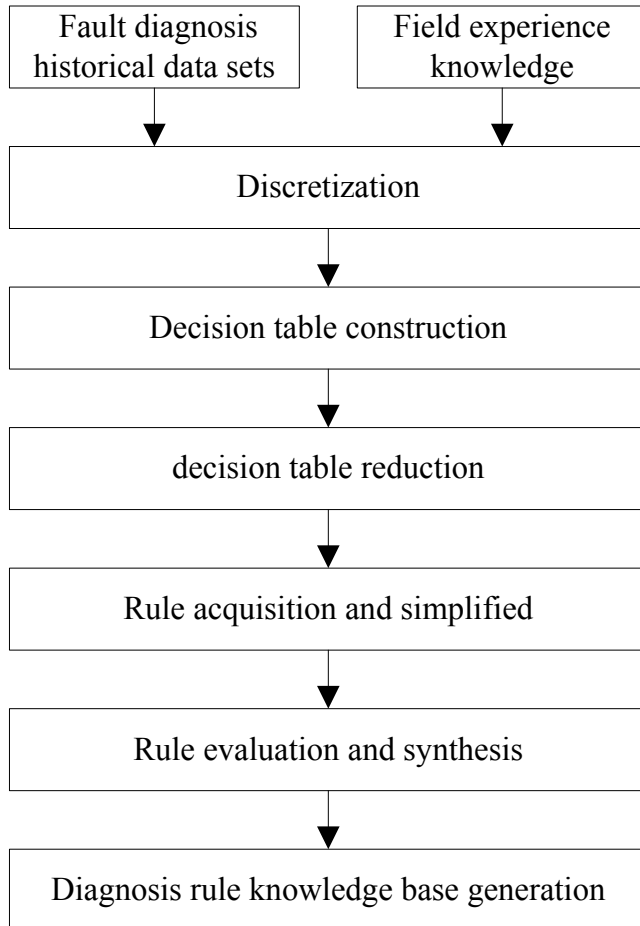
Fault diagnosis historical data sets

Field experience knowledge

Discretization

Decision table construction

decision table reduction

Rule acquisition and simplified

Rule evaluation and synthesis

Diagnosis rule knowledge base generation